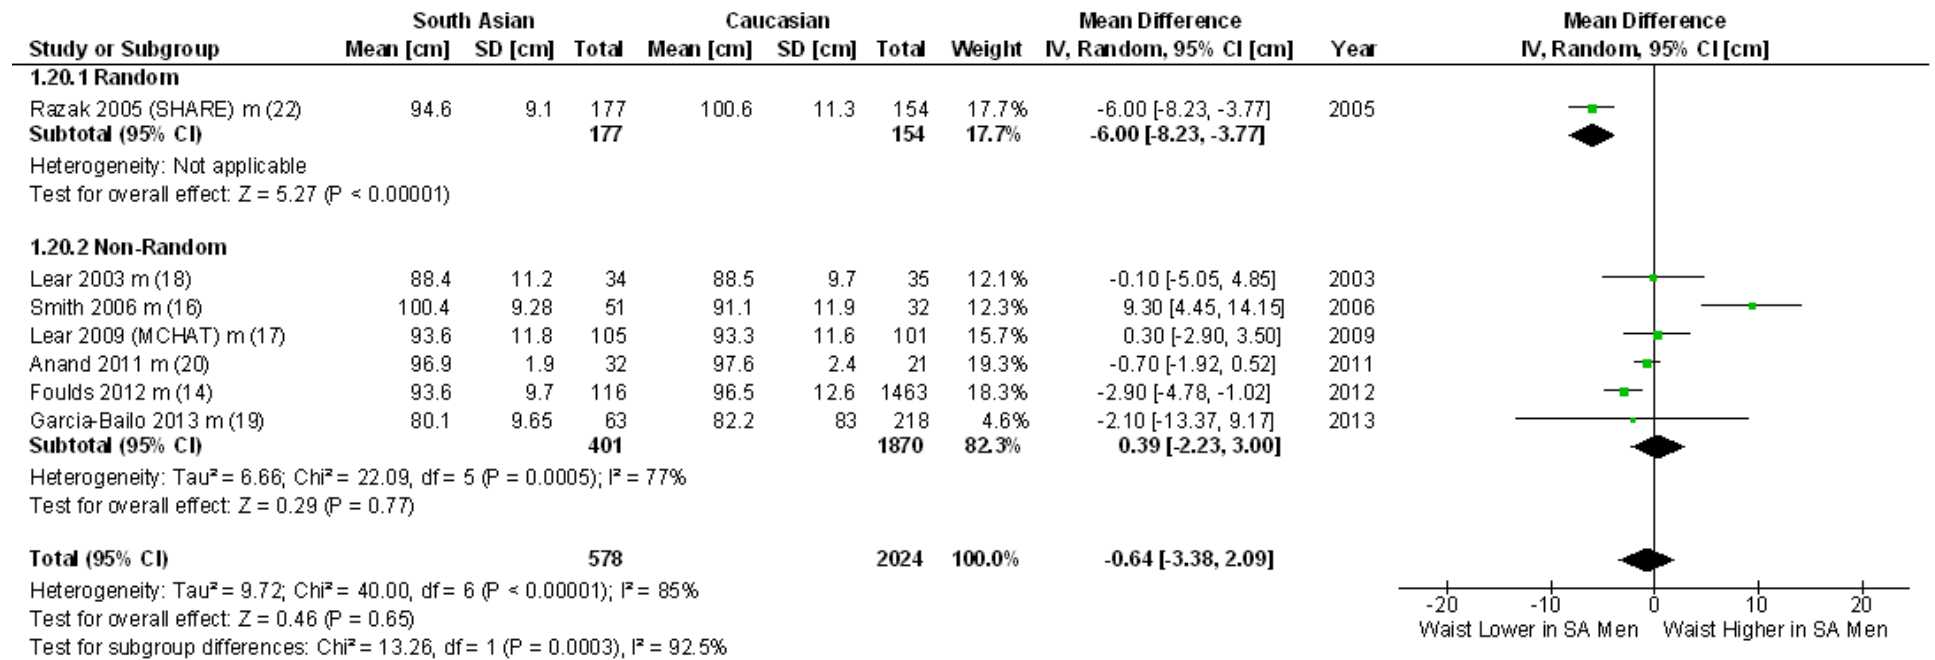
| Study or Subgroup | South Asian Mean [cm] | South Asian SD [cm] | South Asian Total | Caucasian Mean [cm] | Caucasian SD [cm] | Caucasian Total | Weight | Mean Difference IV, Random, 95% CI [cm] | Year |
|---|---|---|---|---|---|---|---|---|---|
| **1.20.1 Random** | | | | | | | | | |
| Razak 2005 (SHARE) m (22) | 94.6 | 9.1 | 177 | 100.6 | 11.3 | 154 | 17.7% | -6.00 [-8.23, -3.77] | 2005 |
| **Subtotal (95% CI)** | | | **177** | | | **154** | **17.7%** | **-6.00 [-8.23, -3.77]** | |
| Heterogeneity: Not applicable | | | | | | | | | |
| Test for overall effect: Z = 5.27 (P < 0.00001) | | | | | | | | | |
| **1.20.2 Non-Random** | | | | | | | | | |
| Lear 2003 m (18) | 88.4 | 11.2 | 34 | 88.5 | 9.7 | 35 | 12.1% | -0.10 [-5.05, 4.85] | 2003 |
| Smith 2006 m (16) | 100.4 | 9.28 | 51 | 91.1 | 11.9 | 32 | 12.3% | 9.30 [4.45, 14.15] | 2006 |
| Lear 2009 (MCHAT) m (17) | 93.6 | 11.8 | 105 | 93.3 | 11.6 | 101 | 15.7% | 0.30 [-2.90, 3.50] | 2009 |
| Anand 2011 m (20) | 96.9 | 1.9 | 32 | 97.6 | 2.4 | 21 | 19.3% | -0.70 [-1.92, 0.52] | 2011 |
| Foulds 2012 m (14) | 93.6 | 9.7 | 116 | 96.5 | 12.6 | 1463 | 18.3% | -2.90 [-4.78, -1.02] | 2012 |
| Garcia-Bailo 2013 m (19) | 80.1 | 9.65 | 63 | 82.2 | 83 | 218 | 4.6% | -2.10 [-13.37, 9.17] | 2013 |
| **Subtotal (95% CI)** | | | **401** | | | **1870** | **82.3%** | **0.39 [-2.23, 3.00]** | |
| Heterogeneity: Tau² = 6.66; Chi² = 22.09, df = 5 (P = 0.0005); I² = 77% | | | | | | | | | |
| Test for overall effect: Z = 0.29 (P = 0.77) | | | | | | | | | |
| **Total (95% CI)** | | | **578** | | | **2024** | **100.0%** | **-0.64 [-3.38, 2.09]** | |
| Heterogeneity: Tau² = 9.72; Chi² = 40.00, df = 6 (P < 0.00001); I² = 85% | | | | | | | | | |
| Test for overall effect: Z = 0.46 (P = 0.65) | | | | | | | | | |
| Test for subgroup differences: Chi² = 13.26, df = 1 (P = 0.0003), I² = 92.5% | | | | | | | | | |

Mean Difference
IV, Random, 95% CI [cm]

-20 -10 0 10 20
Waist Lower in SA Men Waist Higher in SA Men